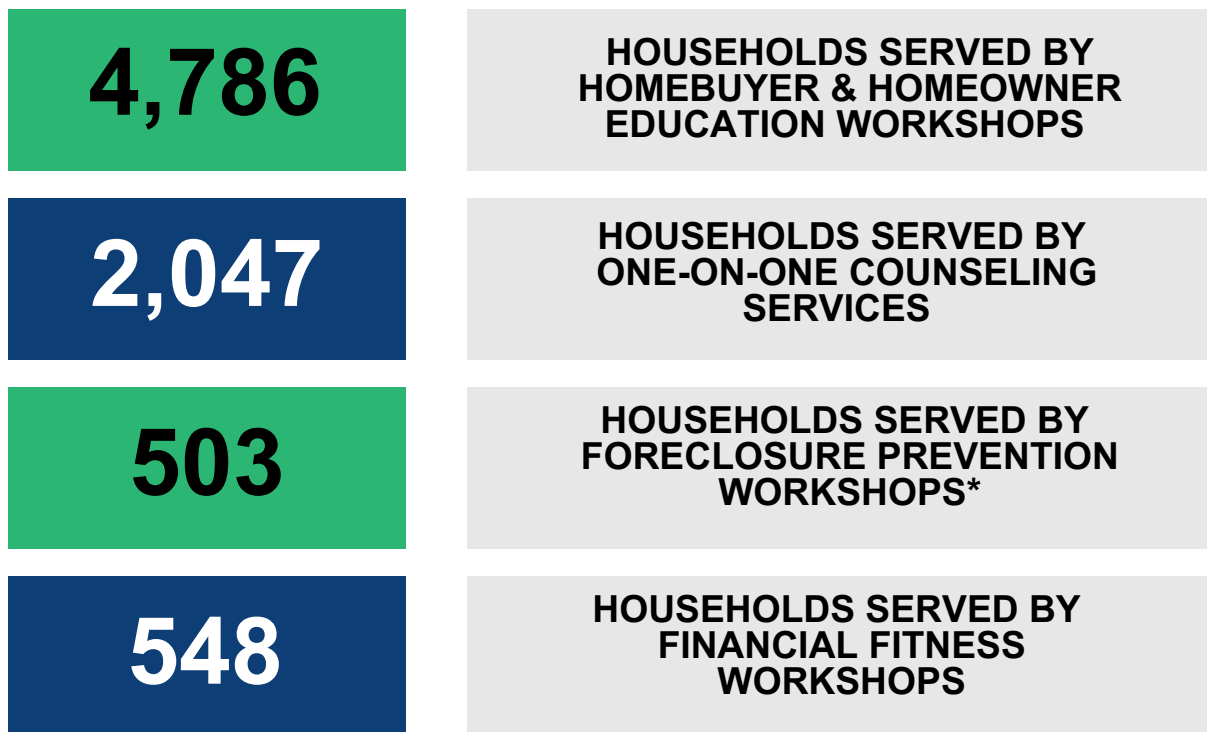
4,786

HOUSEHOLDS SERVED BY HOMEBUYER & HOMEOWNER EDUCATION WORKSHOPS

2,047

HOUSEHOLDS SERVED BY ONE-ON-ONE COUNSELING SERVICES

503

HOUSEHOLDS SERVED BY FORECLOSURE PREVENTION WORKSHOPS*

548

HOUSEHOLDS SERVED BY FINANCIAL FITNESS WORKSHOPS